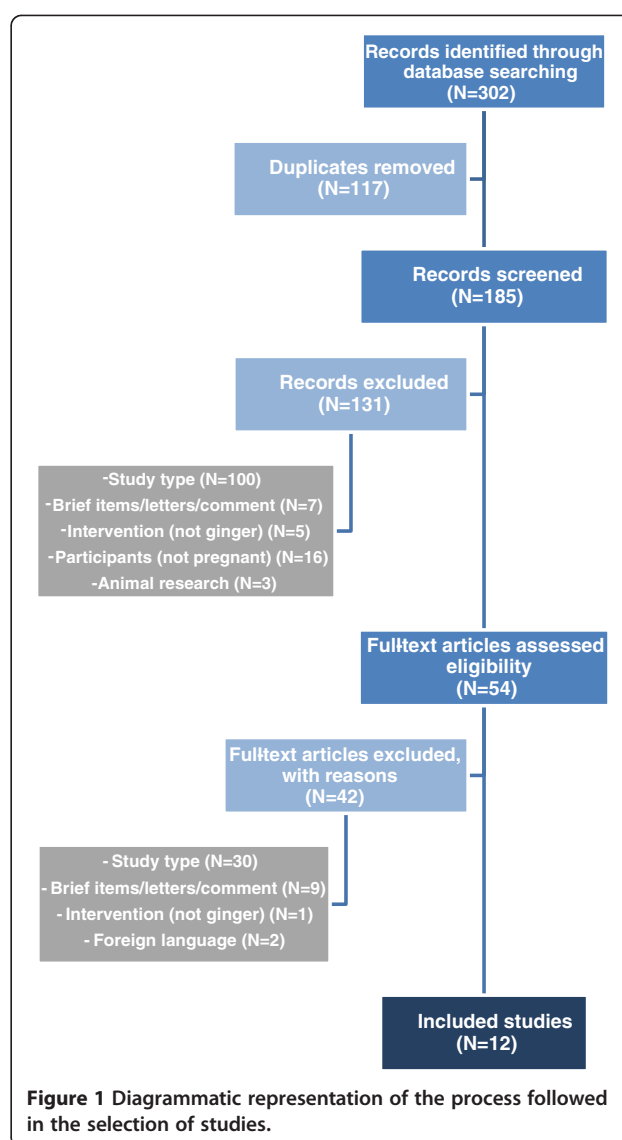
Records identified through database searching (N=302)

Duplicates removed (N=117)

Records screened (N=185)

Records excluded (N=131)

-Study type (N=100)
-Brief items/letters/comment (N=7)
-Intervention (not ginger) (N=5)
-Participants (not pregnant) (N=16)
-Animal research (N=3)

Full-text articles assessed eligibility (N=54)

Full-text articles excluded, with reasons (N=42)

- Study type (N=30)
- Brief items/letters/comment (N=9)
- Intervention (not ginger) (N=1)
- Foreign language (N=2)

Included studies (N=12)

**Figure 1** Diagrammatic representation of the process followed in the selection of studies.